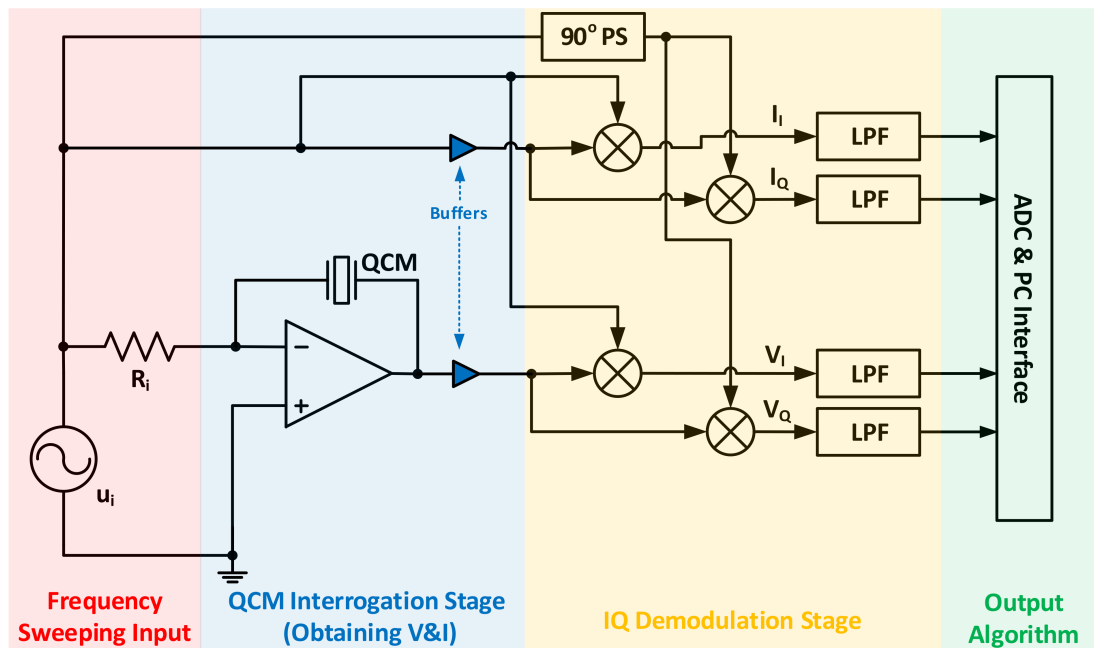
90° PS

$I_I$

LPF

$I_Q$

LPF

Buffers

QCM

$V_I$

LPF

$V_Q$

LPF

$R_i$

$u_i$

ADC & PC Interface

Frequency Sweeping Input

QCM Interrogation Stage (Obtaining V&I)

IQ Demodulation Stage

Output Algorithm